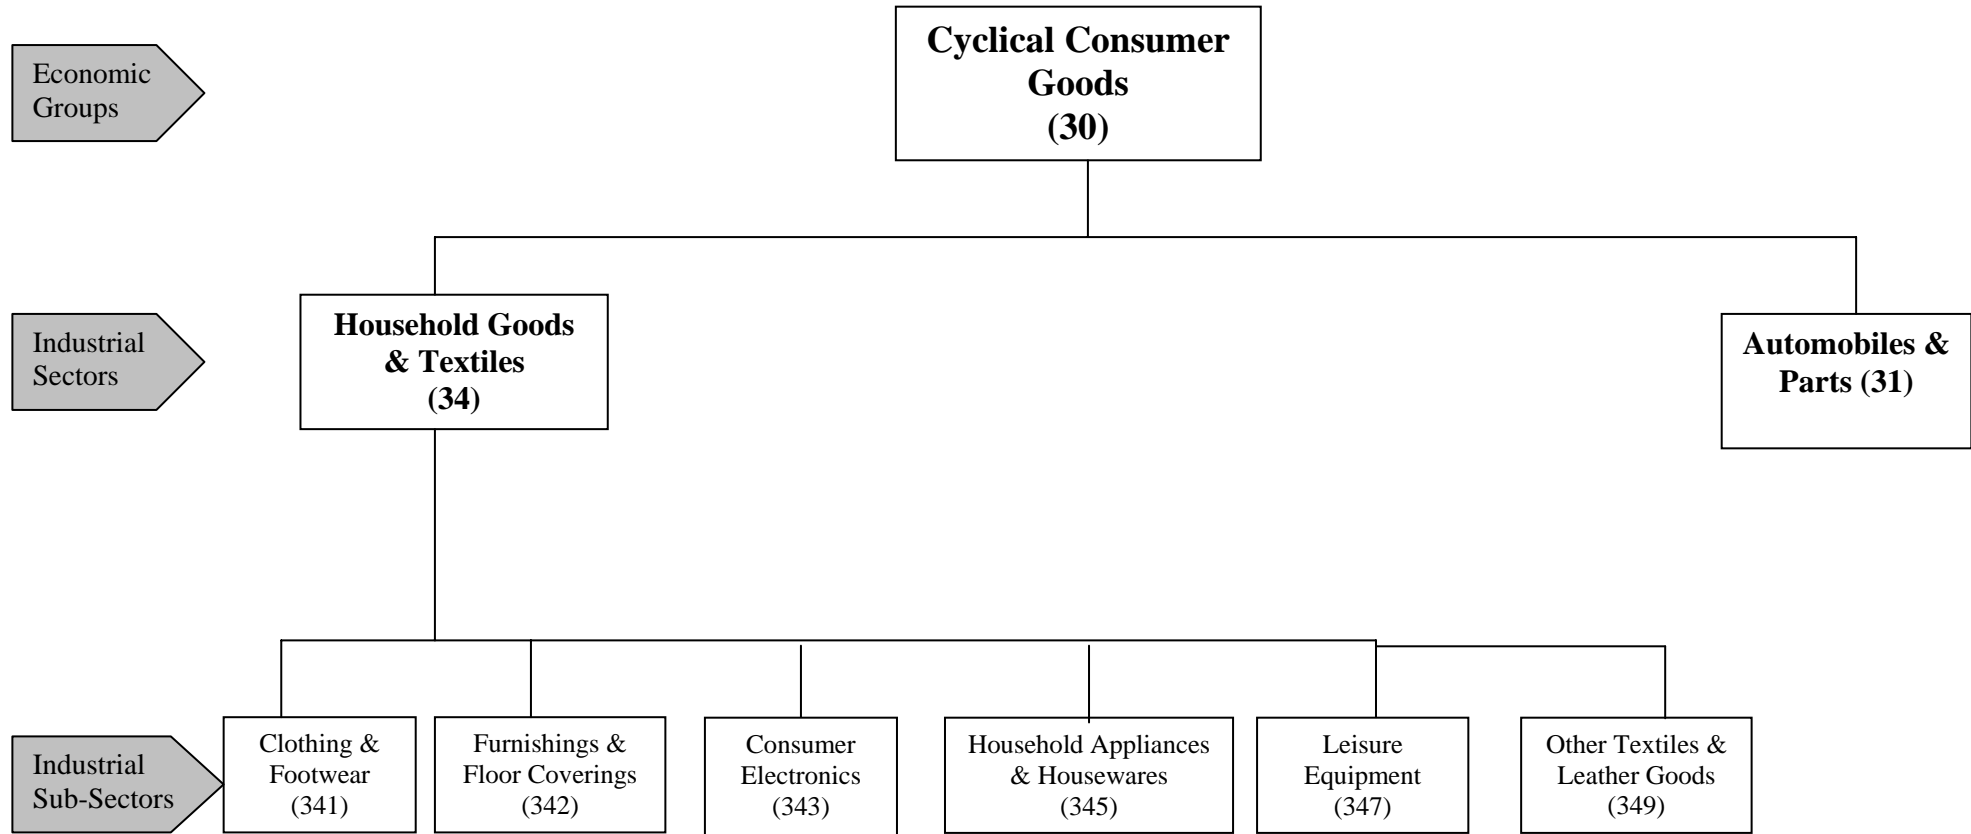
Economic Groups

Cyclical Consumer Goods (30)

Industrial Sectors

Household Goods & Textiles (34)

Automobiles & Parts (31)

Industrial Sub-Sectors

Clothing & Footwear (341)

Furnishings & Floor Coverings (342)

Consumer Electronics (343)

Household Appliances & Housewares (345)

Leisure Equipment (347)

Other Textiles & Leather Goods (349)